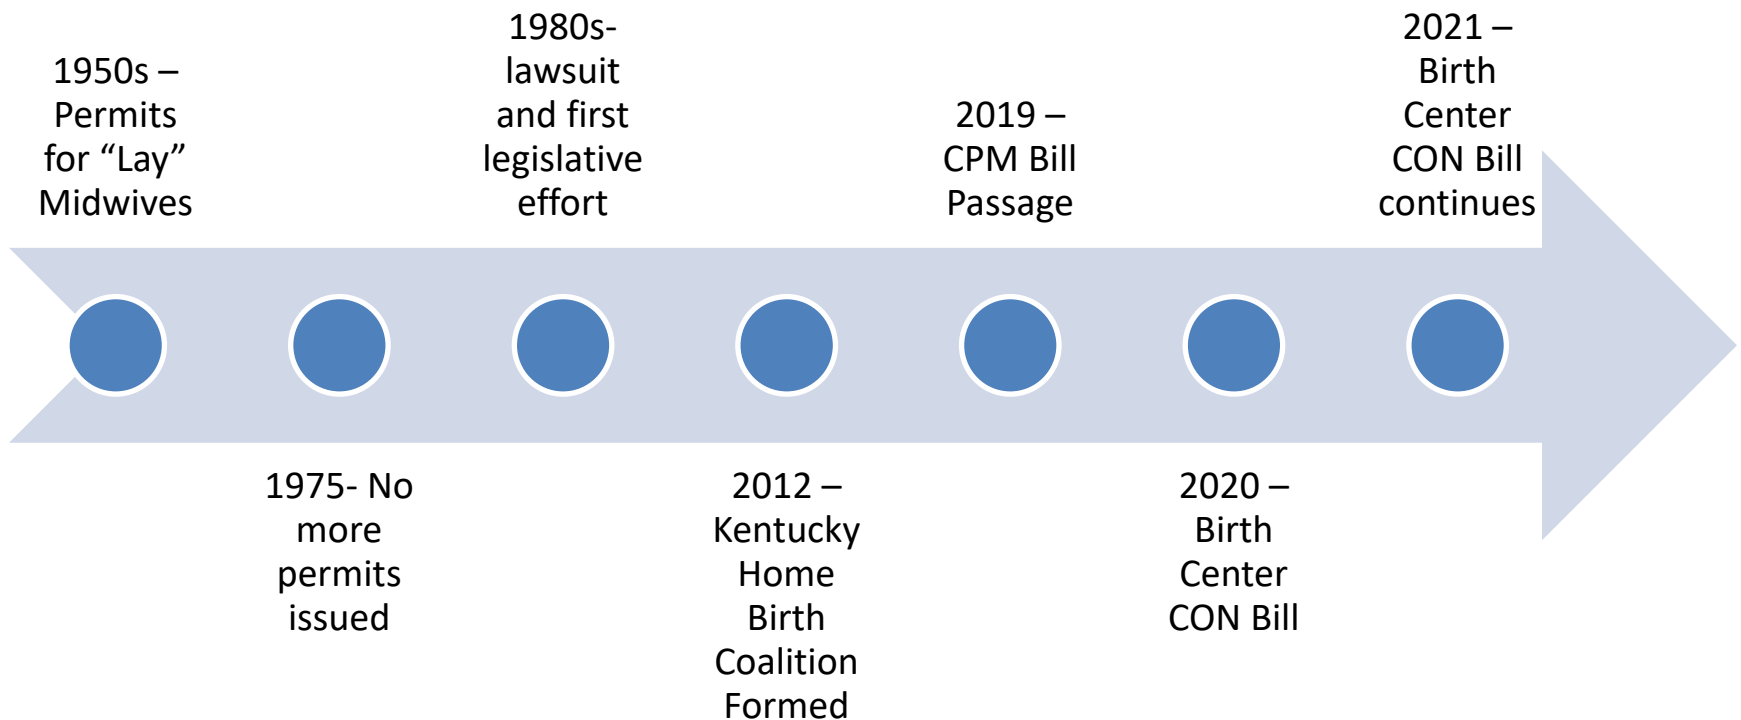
1950s – Permits for “Lay” Midwives

1975- No more permits issued

1980s- lawsuit and first legislative effort

2012 – Kentucky Home Birth Coalition Formed

2019 – CPM Bill Passage

2020 – Birth Center CON Bill

2021 – Birth Center CON Bill continues